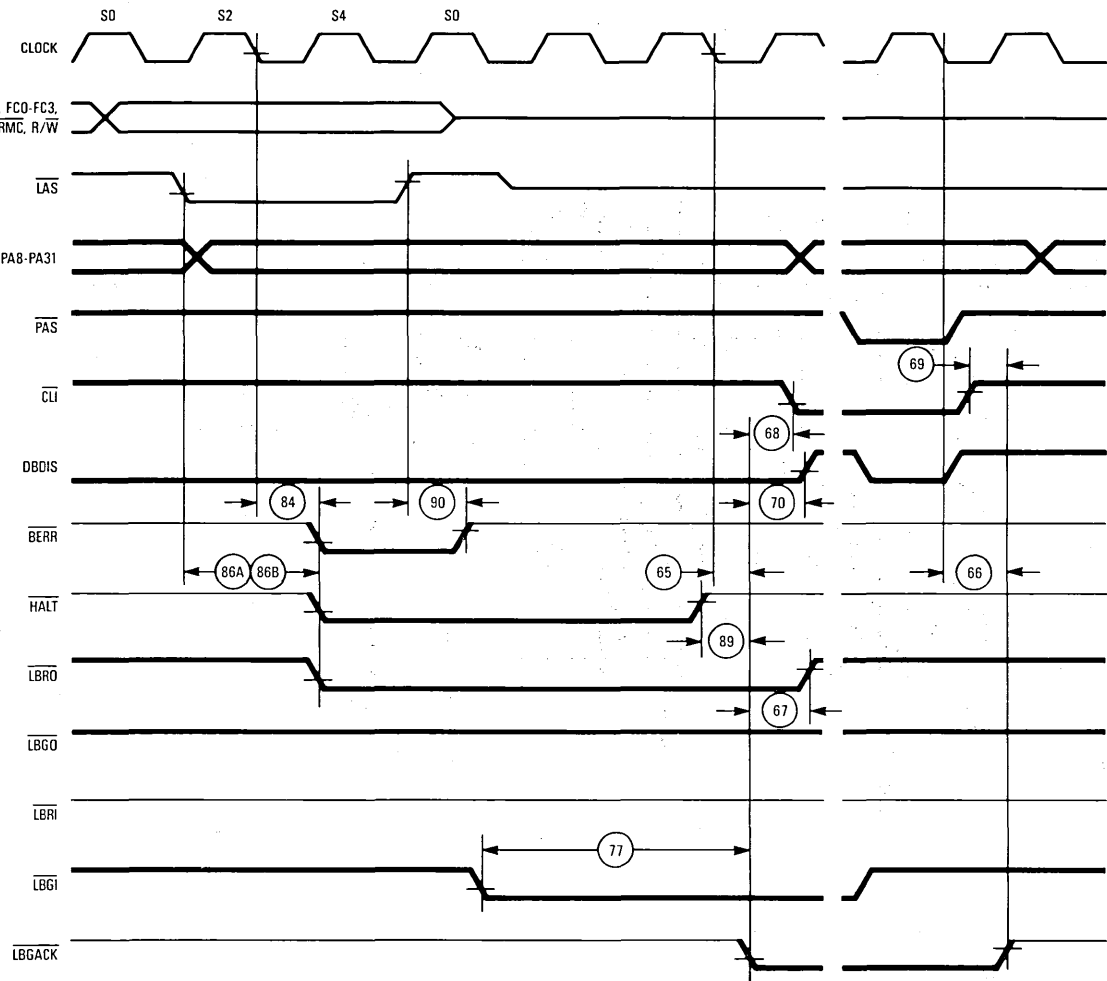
S0 S2 S4 S0

CLOCK

FC0-FC3, $\overline{RMC}$, R/$\overline{W}$

$\overline{LAS}$

PA8-PA31

$\overline{PAS}$

$\overline{CLI}$

DBDIS

$\overline{BERR}$

$\overline{HALT}$

$\overline{LBRO}$

$\overline{LBGO}$

$\overline{LBRI}$

$\overline{LBGI}$

$\overline{LBGACK}$

69

68

84

90

70

86A 86B

65

66

89

67

77